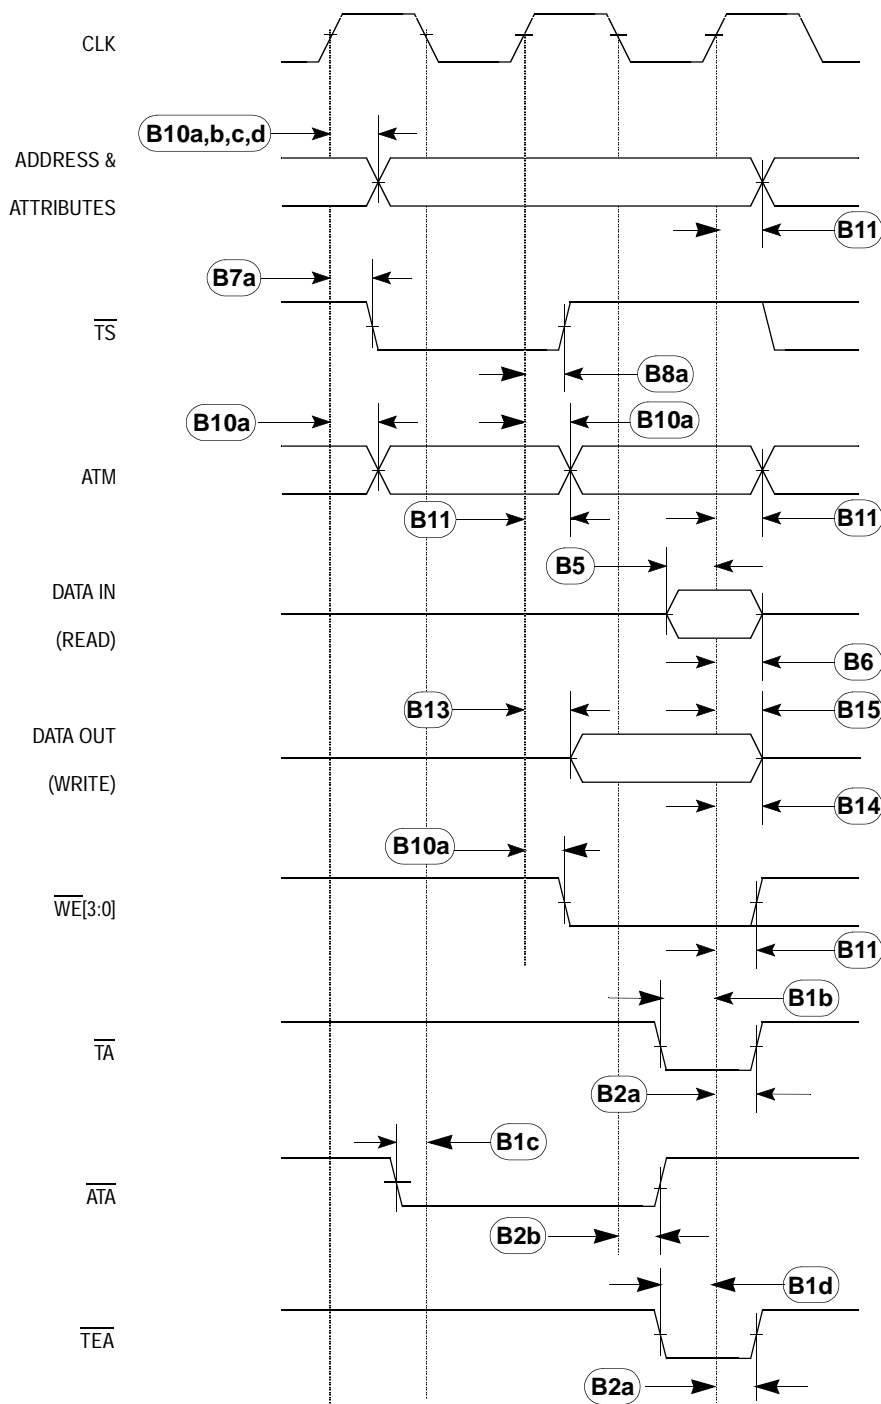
CLK

B10a,b,c,d

ADDRESS &

ATTRIBUTES

B11

B7a

$\overline{TS}$

B8a

B10a

B10a

ATM

B11

B11

B5

DATA IN

(READ)

B6

B13

B15

DATA OUT

(WRITE)

B14

B10a

$\overline{WE}$[3:0]

B11

B1b

$\overline{TA}$

B2a

B1c

$\overline{ATA}$

B2b

B1d

$\overline{TEA}$

B2a